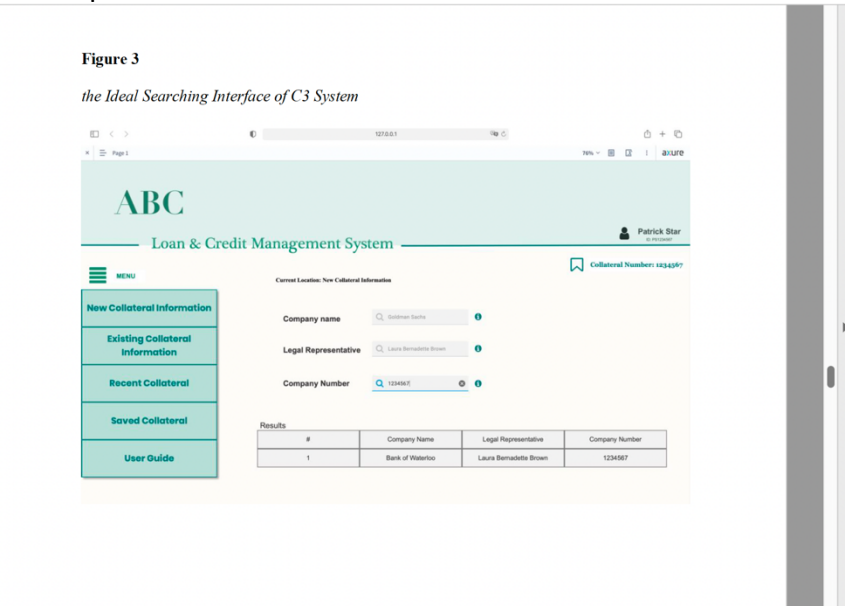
Figure 3

the Ideal Searching Interface of C3 System

127.0.0.1

Page 1

76%

axure

ABC

Loan & Credit Management System

Patrick Star

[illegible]

MENU

Current Location: New Collateral Information

Collateral Number: 1234567

New Collateral Information

Existing Collateral Information

Recent Collateral

Saved Collateral

User Guide

Company name

Goldman Sachs

Legal Representative

Laura Bernadette Brown

Company Number

1234567

Results

| # | Company Name | Legal Representative | Company Number |
|---|---|---|---|
| 1 | Bank of Waterloo | Laura Bernadette Brown | 1234567 |